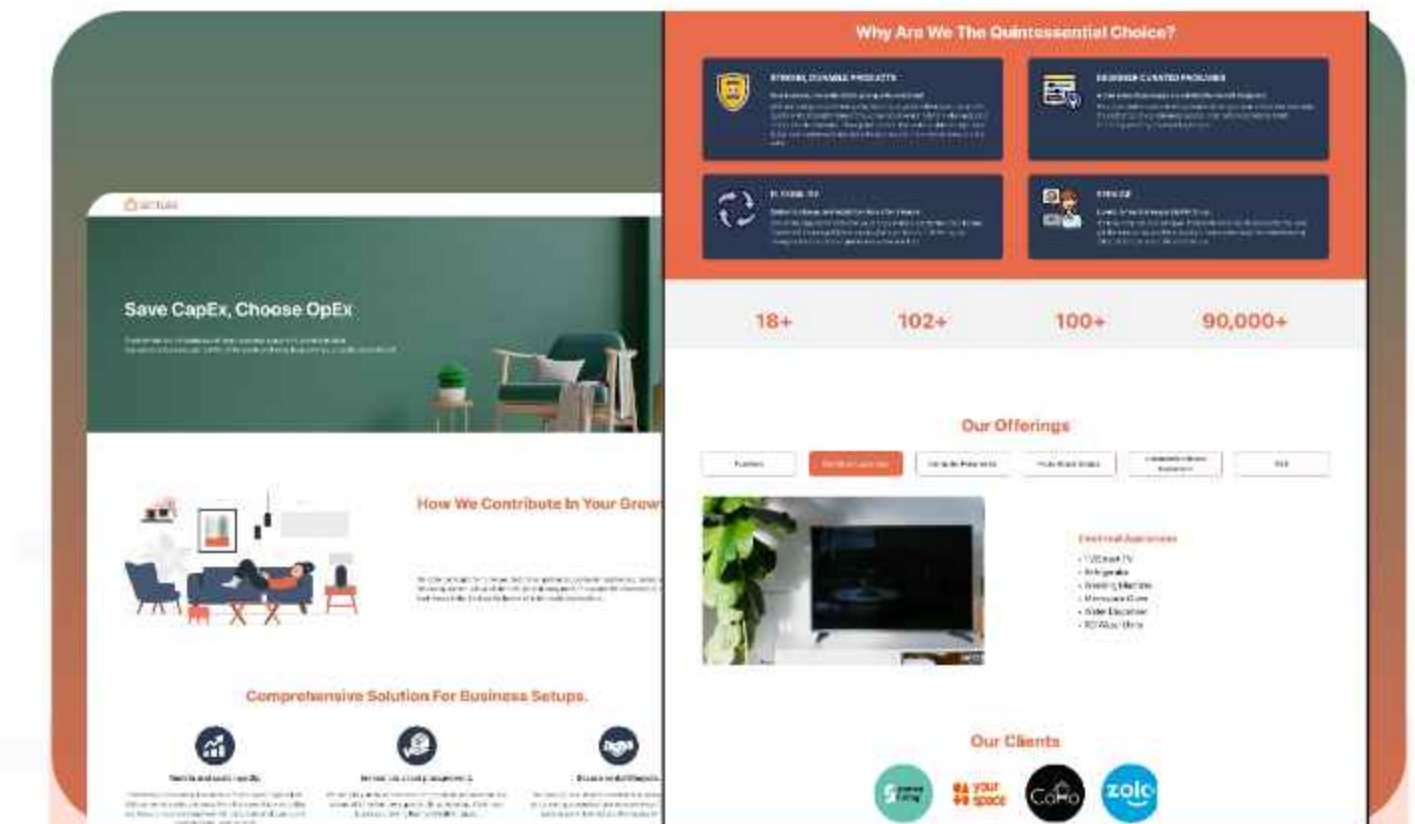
Why Are We The Quintessential Choice?

STRONG, DURABLE PRODUCTS

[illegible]

DESIGNER CURATED PACKAGES

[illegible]

FLEXIBILITY

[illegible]

SERVICE

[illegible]

18+

102+

100+

90,000+

Our Offerings

Furniture

Electrical Appliances

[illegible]

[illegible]

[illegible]

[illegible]

Electrical Appliances

- LED Smart TV
- Refrigerator
- Washing Machine
- Microwave Oven
- Water Dispenser
- RO Water Filter

Our Clients

your space

CoHo

zolo

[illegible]

Save CapEx, Choose OpEx

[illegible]

How We Contribute In Your Grow

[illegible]

Comprehensive Solution For Business Setups.

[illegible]

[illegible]

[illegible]